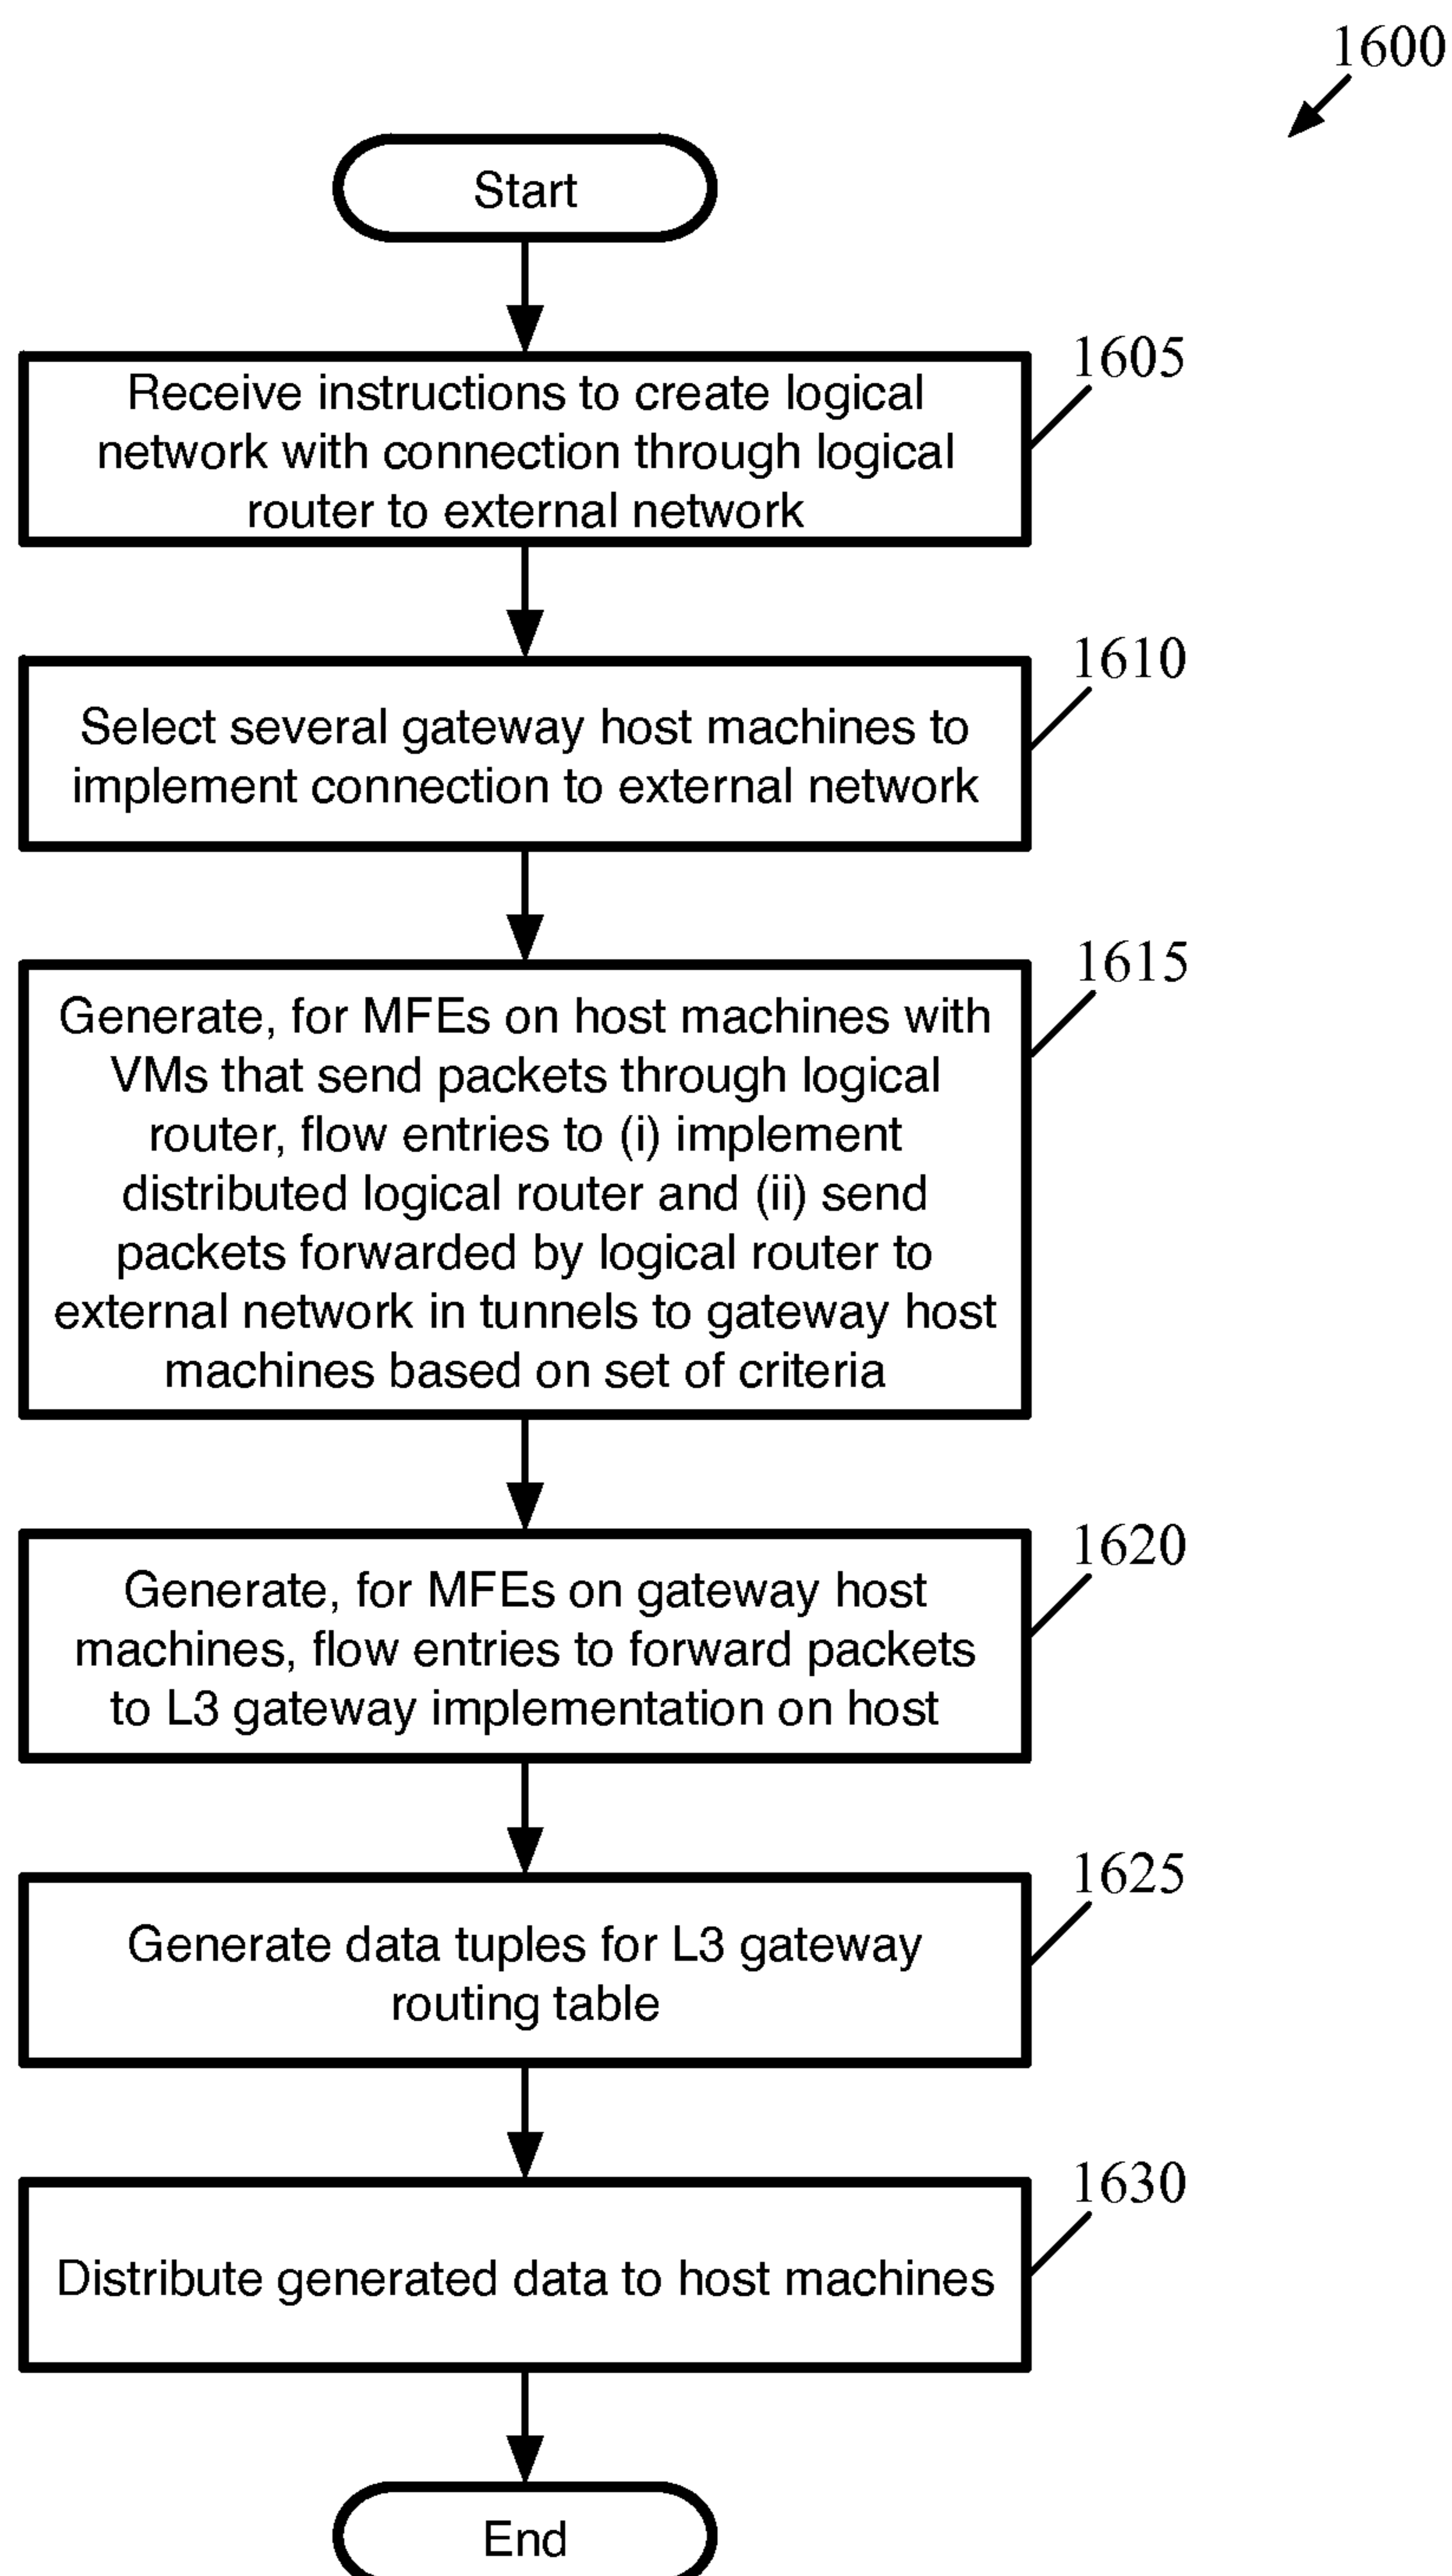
1600

Start

Receive instructions to create logical network with connection through logical router to external network

1605

Select several gateway host machines to implement connection to external network

1610

Generate, for MFEs on host machines with VMs that send packets through logical router, flow entries to (i) implement distributed logical router and (ii) send packets forwarded by logical router to external network in tunnels to gateway host machines based on set of criteria

1615

Generate, for MFEs on gateway host machines, flow entries to forward packets to L3 gateway implementation on host

1620

Generate data tuples for L3 gateway routing table

1625

Distribute generated data to host machines

1630

End